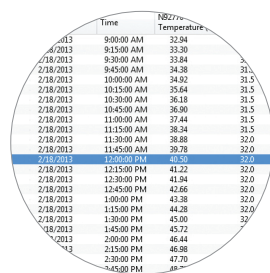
| | Time | NB27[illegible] Temperature | |
|---|---|---|---|
| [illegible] | 9:00:00 AM | 32.94 | |
| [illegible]2013 | 9:15:00 AM | 33.30 | |
| 2/18/2013 | 9:30:00 AM | 33.84 | 3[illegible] |
| 2/18/2013 | 9:45:00 AM | 34.38 | 31.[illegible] |
| 2/18/2013 | 10:00:00 AM | 34.92 | 31.5 |
| 2/18/2013 | 10:15:00 AM | 35.64 | 31.5 |
| 2/18/2013 | 10:30:00 AM | 36.18 | 31.5 |
| 2/18/2013 | 10:45:00 AM | 36.90 | 31.5 |
| 2/18/2013 | 11:00:00 AM | 37.44 | 31.5 |
| 2/18/2013 | 11:15:00 AM | 38.34 | 31.5 |
| 2/18/2013 | 11:30:00 AM | 38.88 | 32.0 |
| 2/18/2013 | 11:45:00 AM | 39.78 | 32.0 |
| 2/18/2013 | 12:00:00 PM | 40.50 | 32.0 |
| 2/18/2013 | 12:15:00 PM | 41.22 | 32.0 |
| 2/18/2013 | 12:30:00 PM | 41.94 | 32.0 |
| 2/18/2013 | 12:45:00 PM | 42.66 | 32.0 |
| 2/18/2013 | 1:00:00 PM | 43.38 | 32.0 |
| 2/18/2013 | 1:15:00 PM | 44.28 | 32.0 |
| 2/18/2013 | 1:30:00 PM | 45.00 | 32.0 |
| 2/18/2013 | 1:45:00 PM | 45.72 | 3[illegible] |
| 2/18/2013 | 2:00:00 PM | 46.44 | |
| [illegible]13 | 2:15:00 PM | 46.98 | |
| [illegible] | 2:30:00 PM | 47.70 | |
| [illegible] | 2:45:00 PM | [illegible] | |